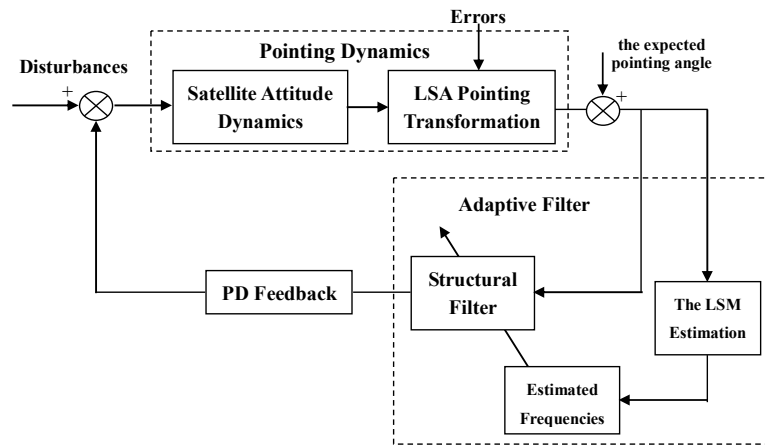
Errors

Pointing Dynamics

Disturbances

+

Satellite Attitude Dynamics

LSA Pointing Transformation

the expected pointing angle

+

Adaptive Filter

PD Feedback

Structural Filter

The LSM Estimation

Estimated Frequencies